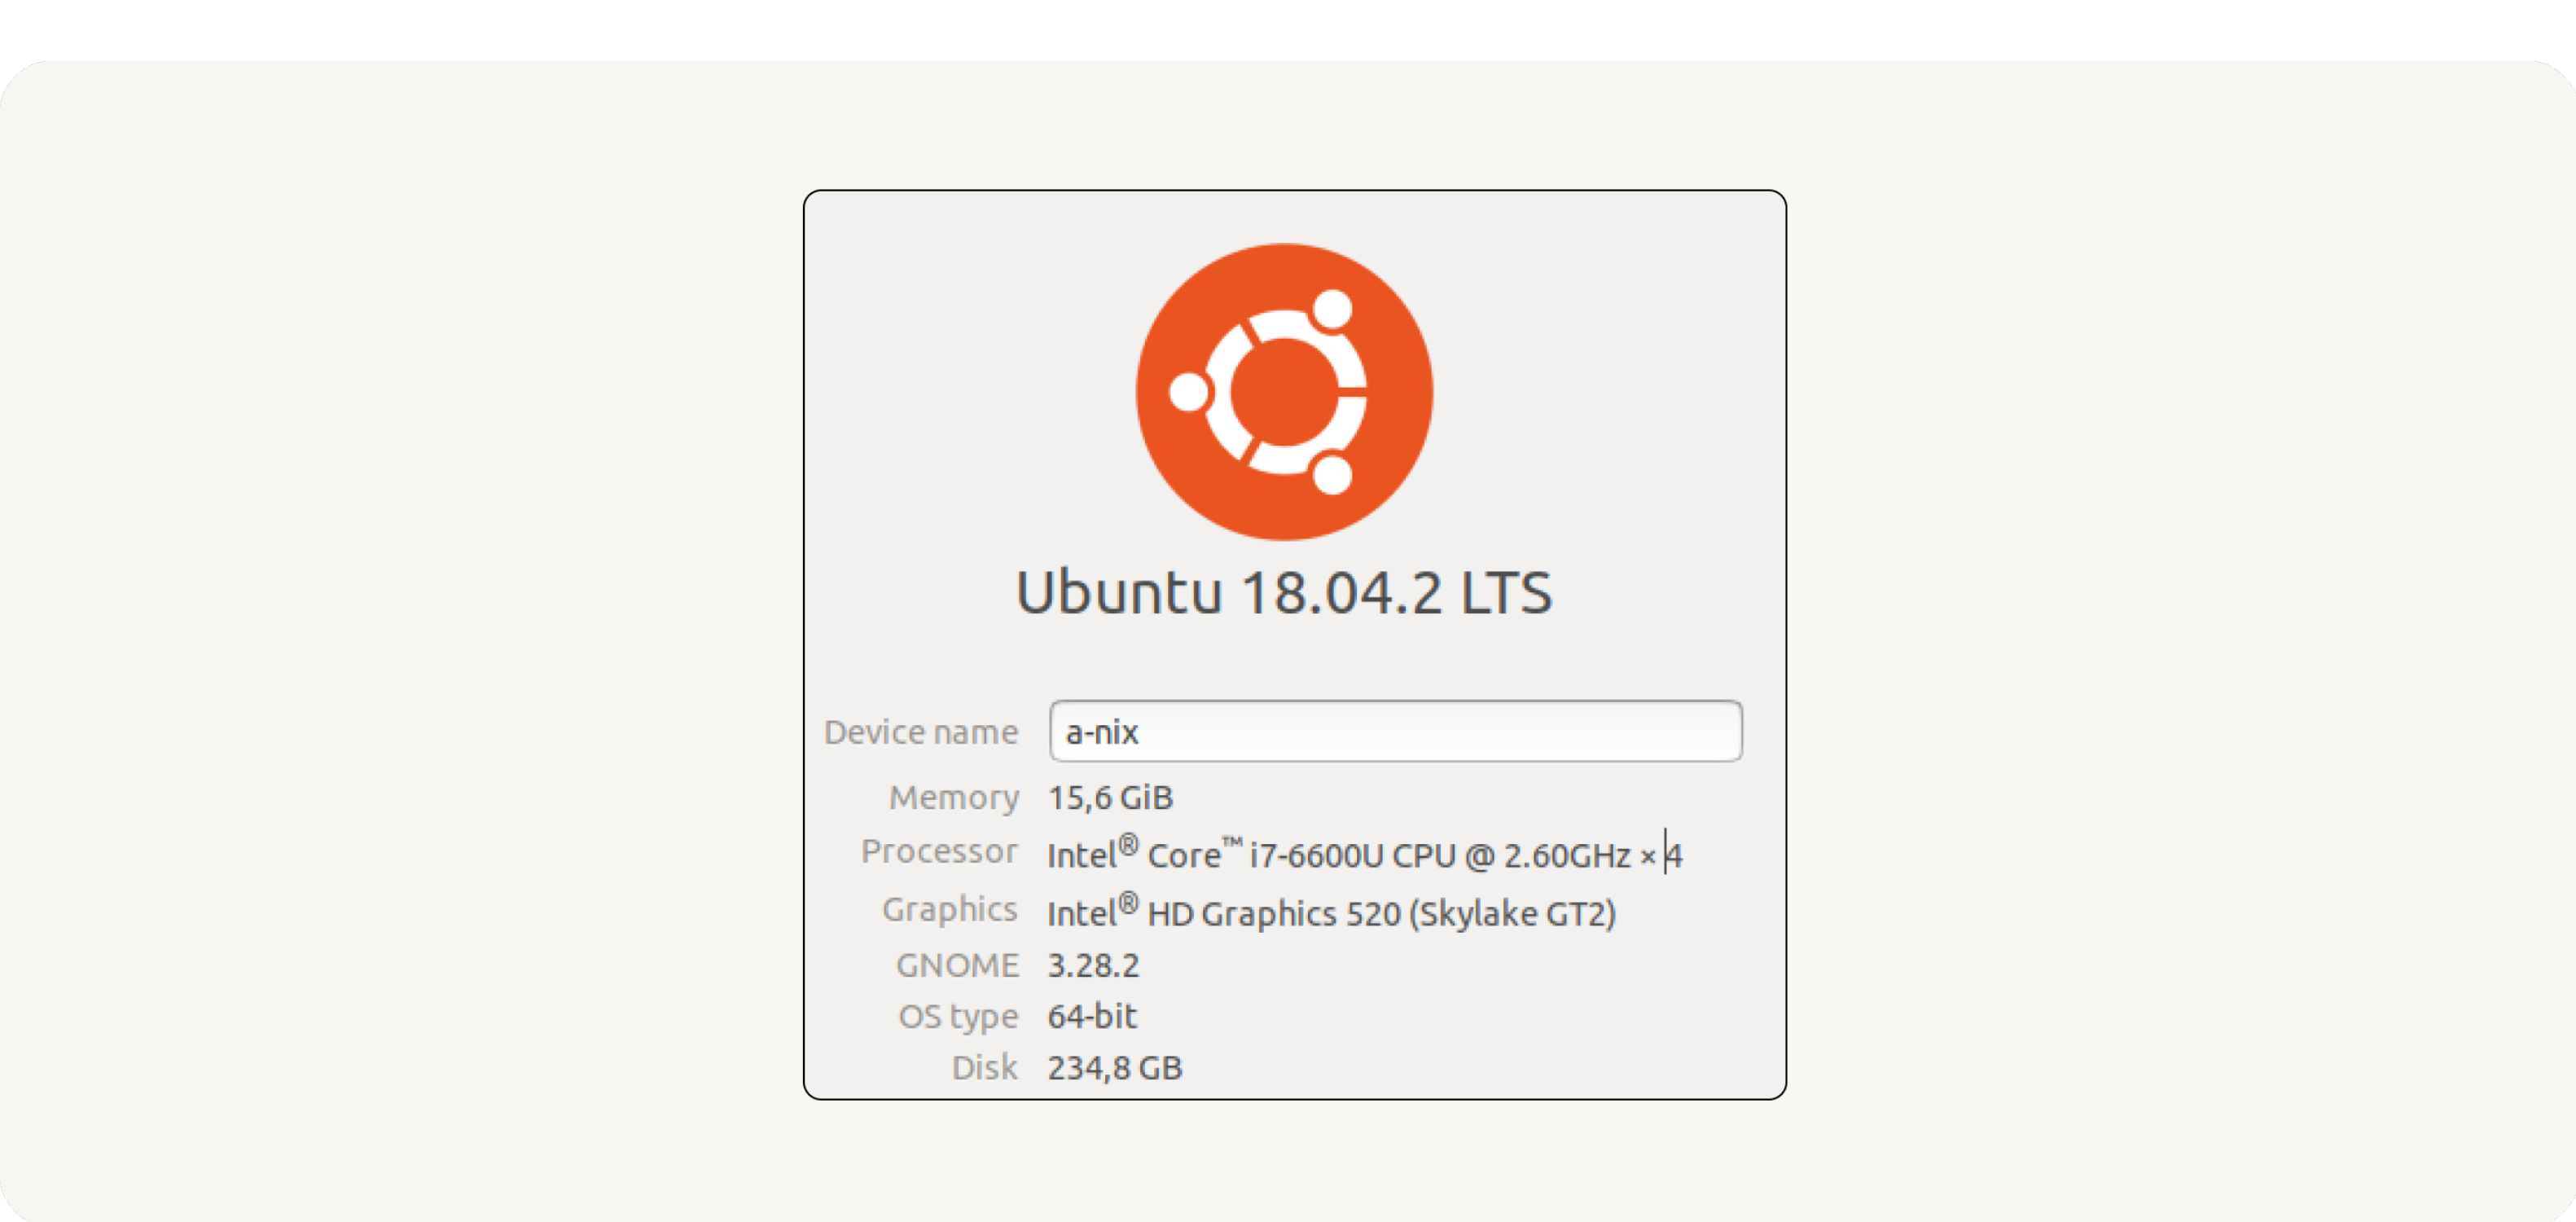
Ubuntu 18.04.2 LTS

| | |
|---|---|
| Device name | a-nix |
| Memory | 15,6 GiB |
| Processor | Intel® Core™ i7-6600U CPU @ 2.60GHz × 4 |
| Graphics | Intel® HD Graphics 520 (Skylake GT2) |
| GNOME | 3.28.2 |
| OS type | 64-bit |
| Disk | 234,8 GB |